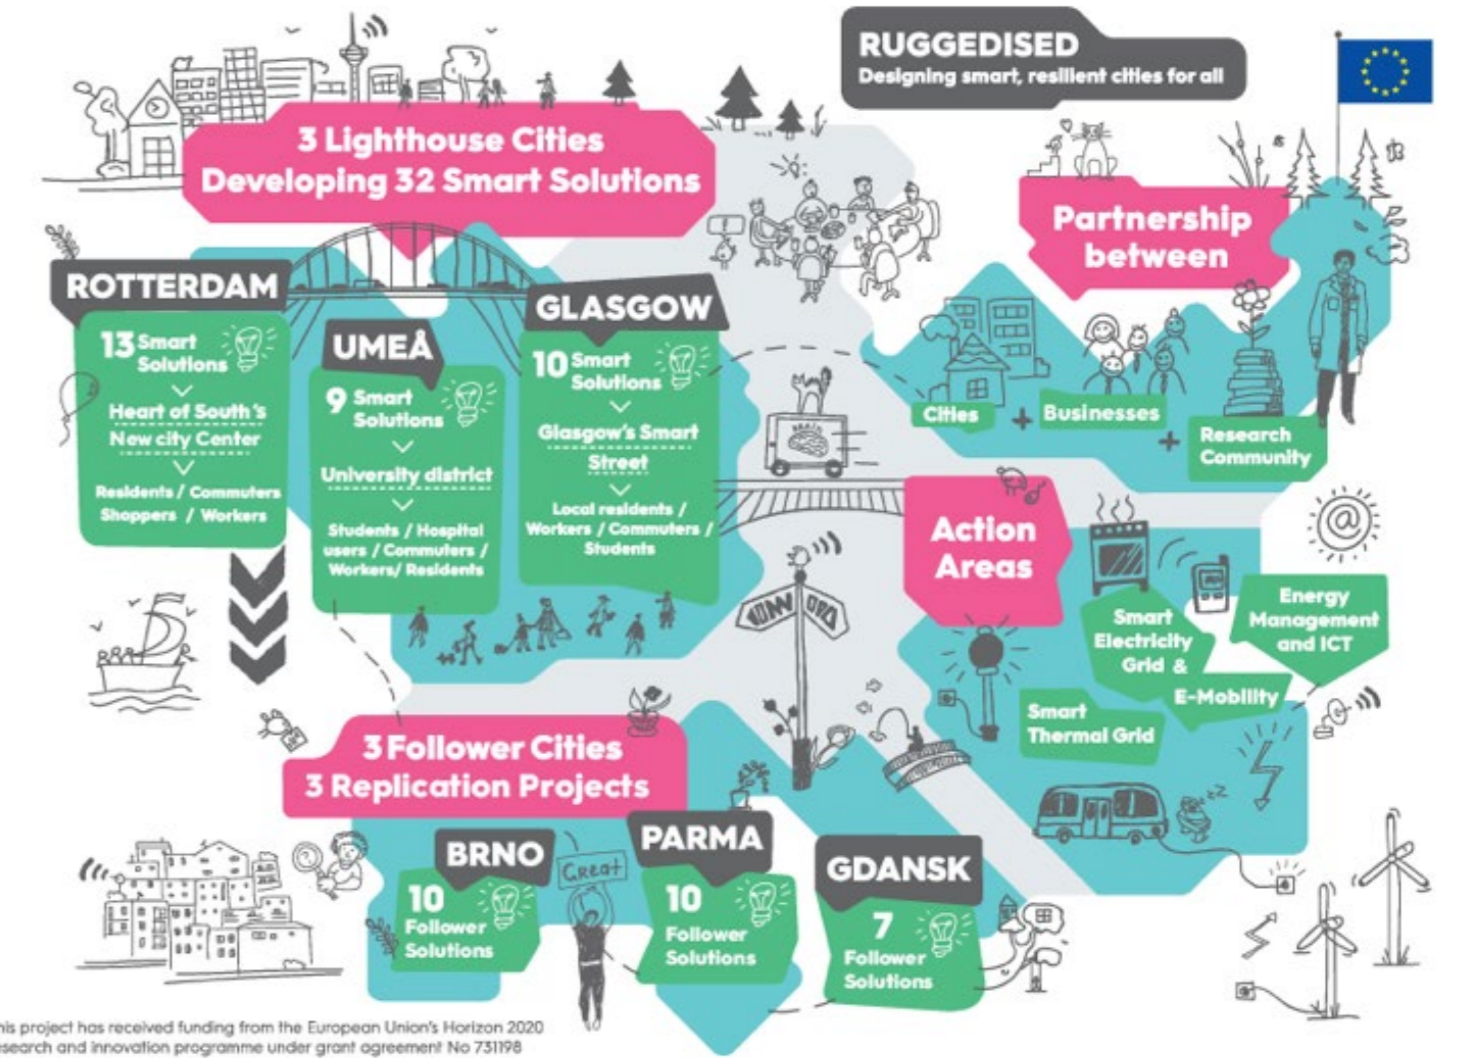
RUGGEDISED
Designing smart, resilient cities for all

3 Lighthouse Cities
Developing 32 Smart Solutions

Partnership between

ROTTERDAM
13 Smart Solutions
Heart of South's New city Center
Residents / Commuters Shoppers / Workers

UMEÅ
9 Smart Solutions
University district
Students / Hospital users / Commuters / Workers/ Residents

GLASGOW
10 Smart Solutions
Glasgow's Smart Street
Local residents / Workers / Commuters / Students

BRAIN

Cities + Businesses + Research Community

Action Areas

Smart Electricity Grid &
E-Mobility
Energy Management and ICT
Smart Thermal Grid

3 Follower Cities
3 Replication Projects

BRNO
10 Follower Solutions

Creat

PARMA
10 Follower Solutions

GDANSK
7 Follower Solutions

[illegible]is project has received funding from the European Union's Horizon 2020 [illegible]esearch and innovation programme under grant agreement No 731198